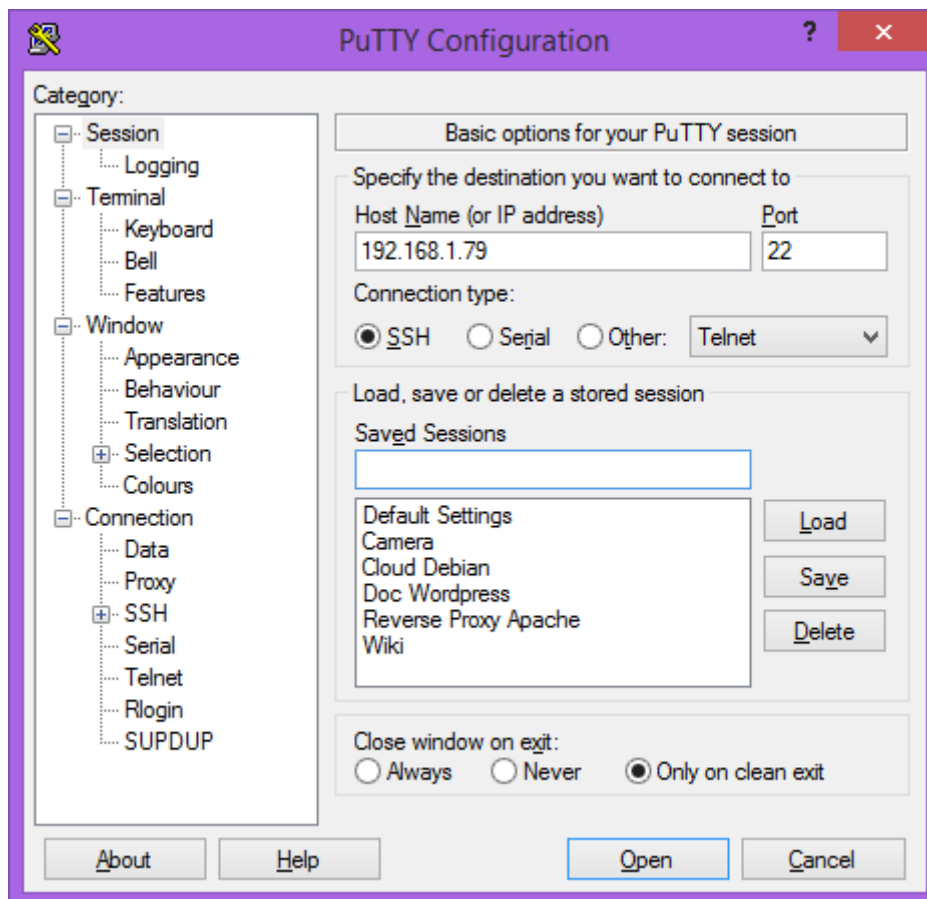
PuTTY Configuration

?

Category:

Session
Logging
Terminal
Keyboard
Bell
Features
Window
Appearance
Behaviour
Translation
Selection
Colours
Connection
Data
Proxy
SSH
Serial
Telnet
Rlogin
SUPDUP

Basic options for your PuTTY session

Specify the destination you want to connect to

Host Name (or IP address)
192.168.1.79

Port
22

Connection type:
SSH Serial Other: Telnet

Load, save or delete a stored session

Saved Sessions

Default Settings
Camera
Cloud Debian
Doc Wordpress
Reverse Proxy Apache
Wiki

Load
Save
Delete

Close window on exit:
Always Never Only on clean exit

About
Help
Open
Cancel